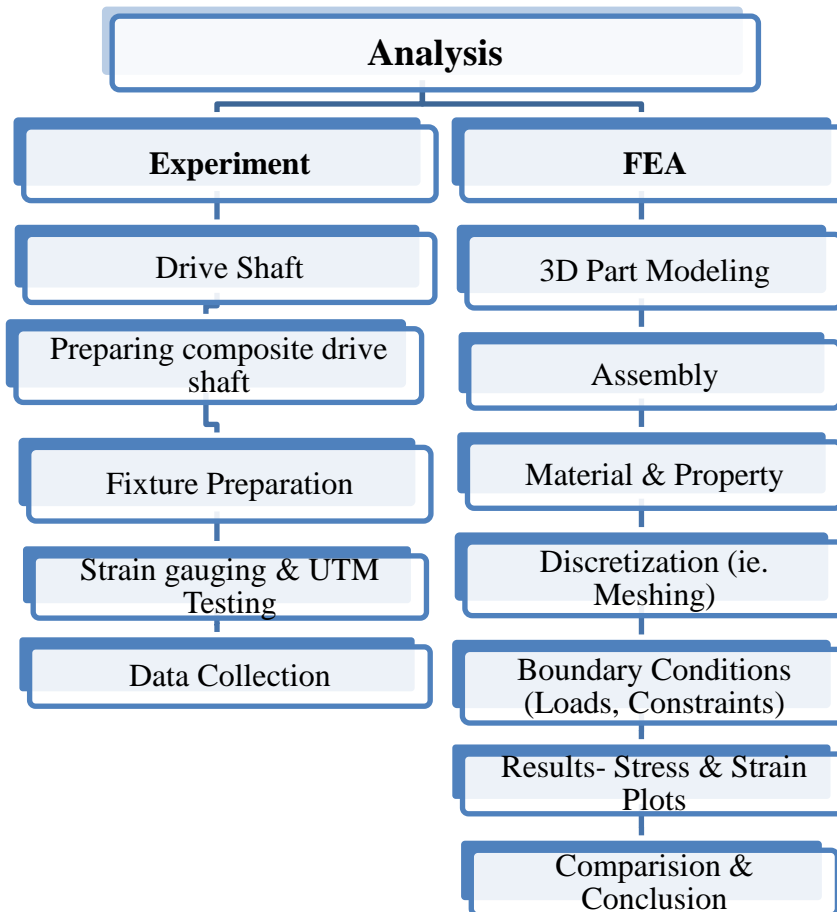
Analysis

Experiment

Drive Shaft

Preparing composite drive shaft

Fixture Preparation

Strain gauging & UTM Testing

Data Collection

FEA

3D Part Modeling

Assembly

Material & Property

Discretization (ie. Meshing)

Boundary Conditions (Loads, Constraints)

Results- Stress & Strain Plots

Comparision & Conclusion